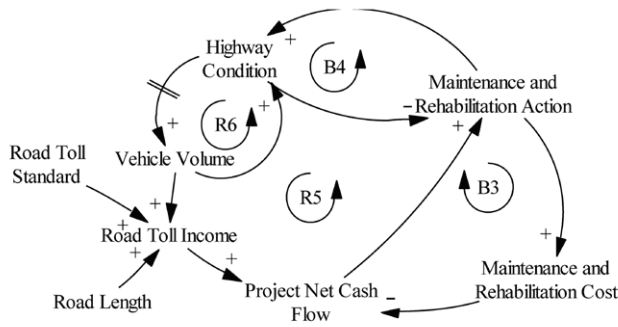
+
Highway Condition
B4
Maintenance and Rehabilitation Action
−
+
+
R6
+
Road Toll Standard
Vehicle Volume
+
R5
B3
+
+
Road Toll Income
+
+
+
Road Length
Project Net Cash Flow
−
Maintenance and Rehabilitation Cost